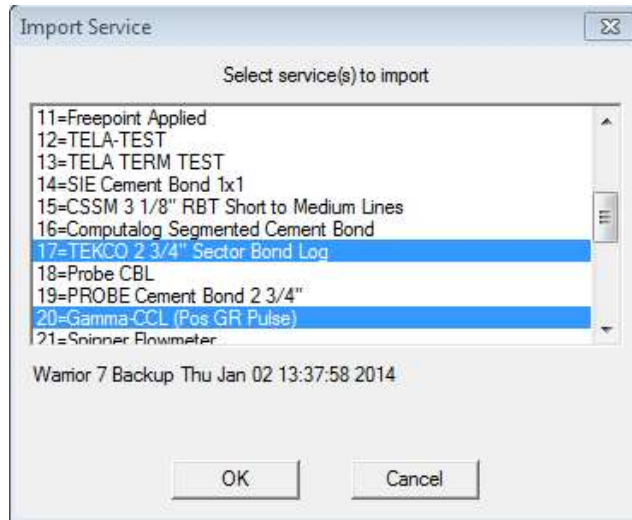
Import Service

Select service(s) to import

11=Freepoint Applied
12=TELA-TEST
13=TELA TERM TEST
14=SIE Cement Bond 1x1
15=CSSM 3 1/8" RBT Short to Medium Lines
16=Computalog Segmented Cement Bond
17=TEKCO 2 3/4" Sector Bond Log
18=Probe CBL
19=PROBE Cement Bond 2 3/4"
20=Gamma-CCL (Pos GR Pulse)
21=Spinner Flowmeter

Warrior 7 Backup Thu Jan 02 13:37:58 2014

OK

Cancel